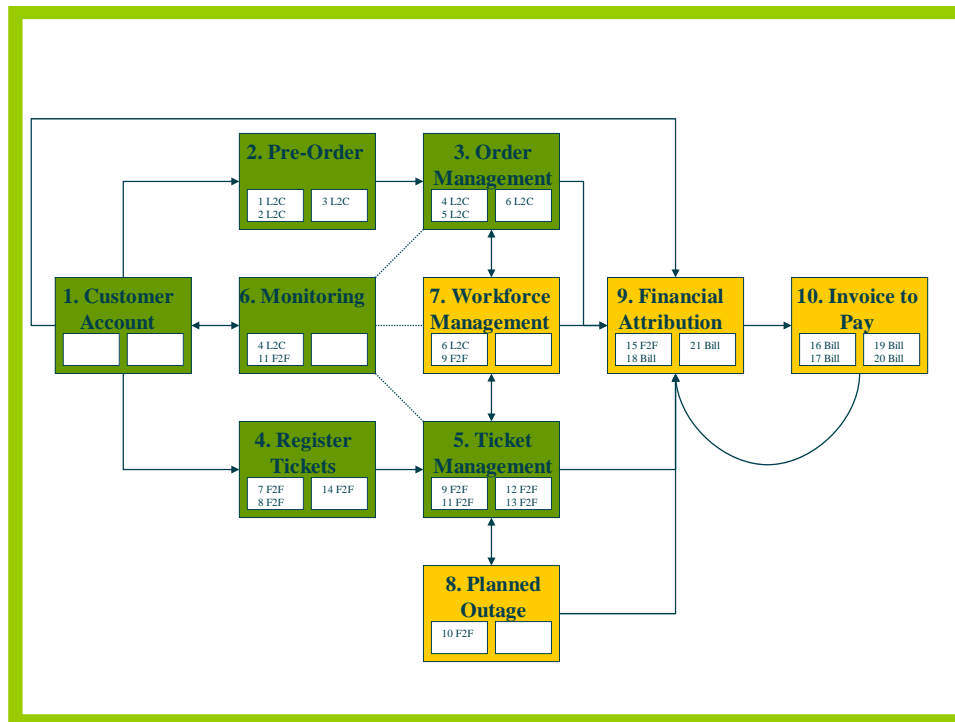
2. Pre-Order

1 L2C
2 L2C

3 L2C

3. Order Management

4 L2C
5 L2C

6 L2C

1. Customer Account

6. Monitoring

4 L2C
11 F2F

7. Workforce Management

6 L2C
9 F2F

9. Financial Attribution

15 F2F
18 Bill

21 Bill

10. Invoice to Pay

16 Bill
17 Bill

19 Bill
20 Bill

4. Register Tickets

7 F2F
8 F2F

14 F2F

5. Ticket Management

9 F2F
11 F2F

12 F2F
13 F2F

8. Planned Outage

10 F2F